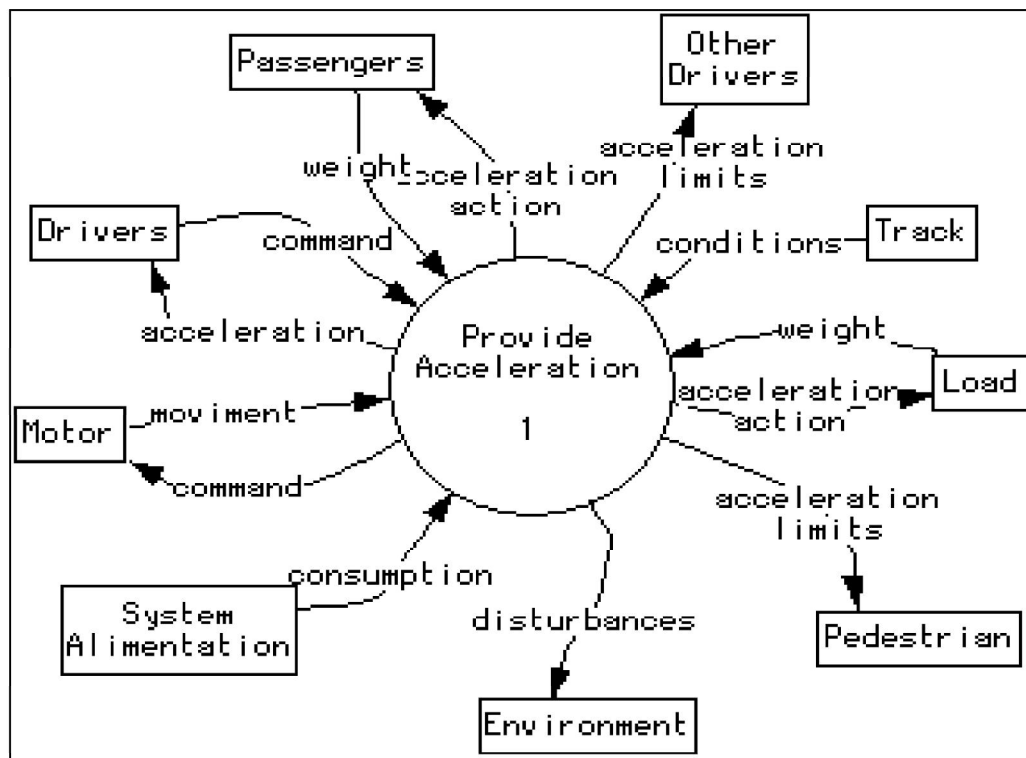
Passengers

Other Drivers

weight

acceleration action

acceleration limits

Drivers

command

conditions

Track

acceleration

Provide Acceleration

1

weight

Load

acceleration action

Motor

moviment

command

acceleration limits

consumption

System Alimentation

disturbances

Pedestrian

Environment